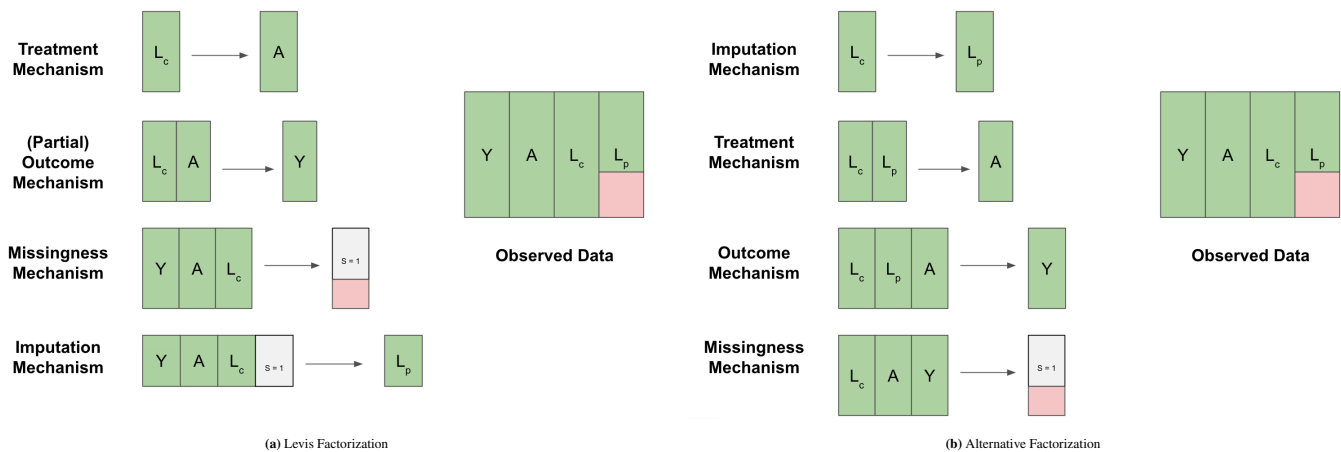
Treatment Mechanism $L_c$ → A

(Partial) Outcome Mechanism $L_c$ A → Y

Missingness Mechanism Y A $L_c$ → S = 1

Imputation Mechanism Y A $L_c$ S = 1 → $L_p$

Y A $L_c$ $L_p$

Observed Data

Imputation Mechanism $L_c$ → $L_p$

Treatment Mechanism $L_c$ $L_p$ → A

Outcome Mechanism $L_c$ $L_p$ A → Y

Missingness Mechanism $L_c$ A Y → S = 1

Y A $L_c$ $L_p$

Observed Data

(a) Levis Factorization

(b) Alternative Factorization